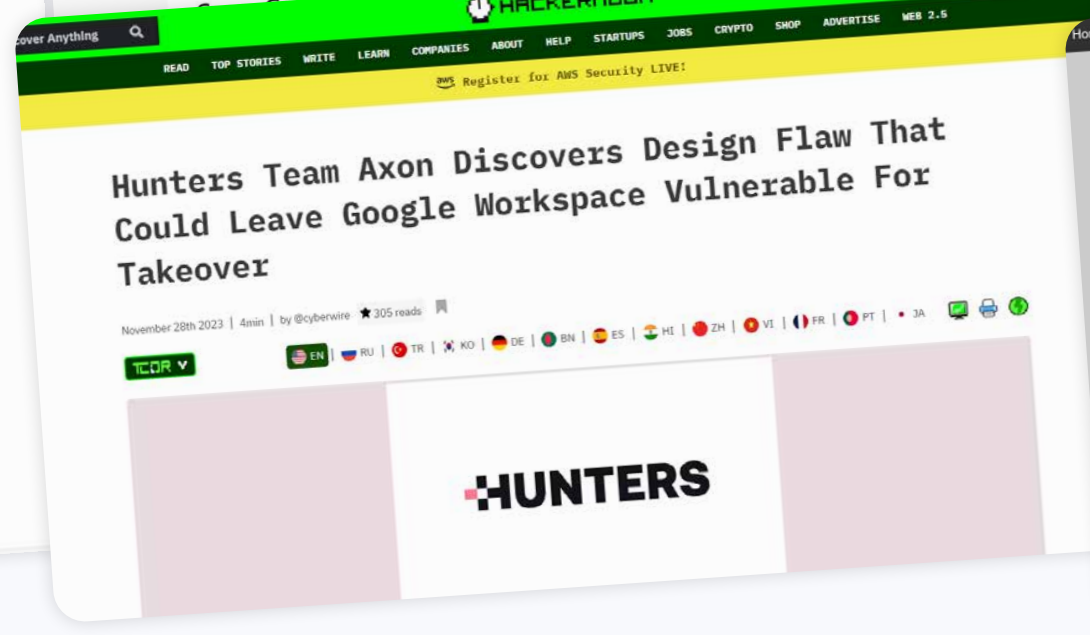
HACKERNOON

cover Anything

READ TOP STORIES WRITE LEARN COMPANIES ABOUT HELP STARTUPS JOBS CRYPTO SHOP ADVERTISE WEB 2.5

Ho

aws Register for AWS Security LIVE!

Hunters Team Axon Discovers Design Flaw That Could Leave Google Workspace Vulnerable For Takeover

November 28th 2023 | 4min | by @cyberwire ★ 305 reads

TLDR

EN | RU | TR | KO | DE | BN | ES | HI | ZH | VI | FR | PT | JA

HUNTERS